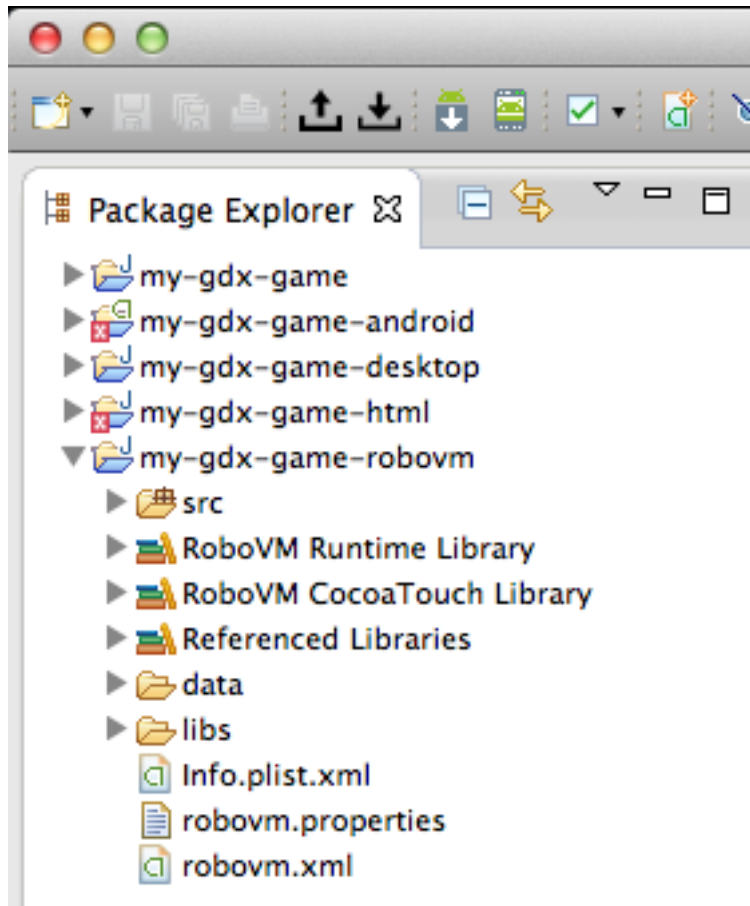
Package Explorer

my-gdx-game
my-gdx-game-android
my-gdx-game-desktop
my-gdx-game-html
my-gdx-game-robovm
src
RoboVM Runtime Library
RoboVM CocoaTouch Library
Referenced Libraries
data
libs
Info.plist.xml
robovm.properties
robovm.xml